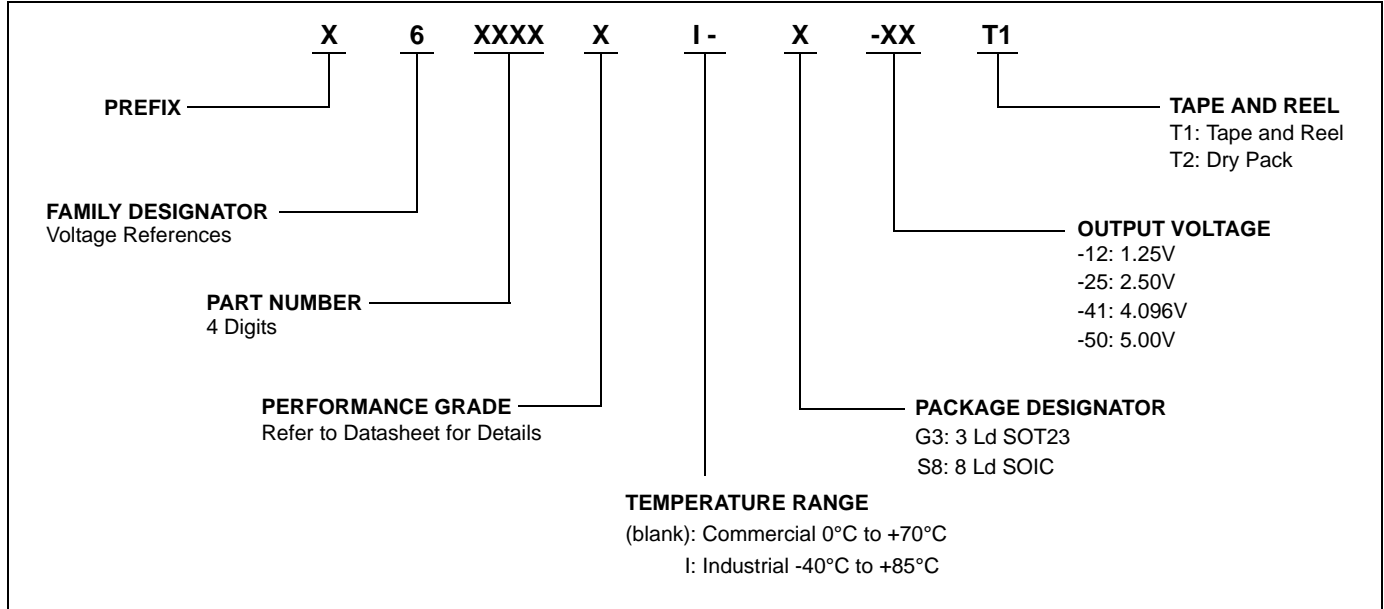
X 6 XXXX X I - X -XX T1

TAPE AND REEL
T1: Tape and Reel
T2: Dry Pack

PREFIX

FAMILY DESIGNATOR
Voltage References

OUTPUT VOLTAGE
-12: 1.25V
-25: 2.50V
-41: 4.096V
-50: 5.00V

PART NUMBER
4 Digits

PERFORMANCE GRADE
Refer to Datasheet for Details

PACKAGE DESIGNATOR
G3: 3 Ld SOT23
S8: 8 Ld SOIC

TEMPERATURE RANGE
(blank): Commercial 0°C to +70°C
I: Industrial -40°C to +85°C